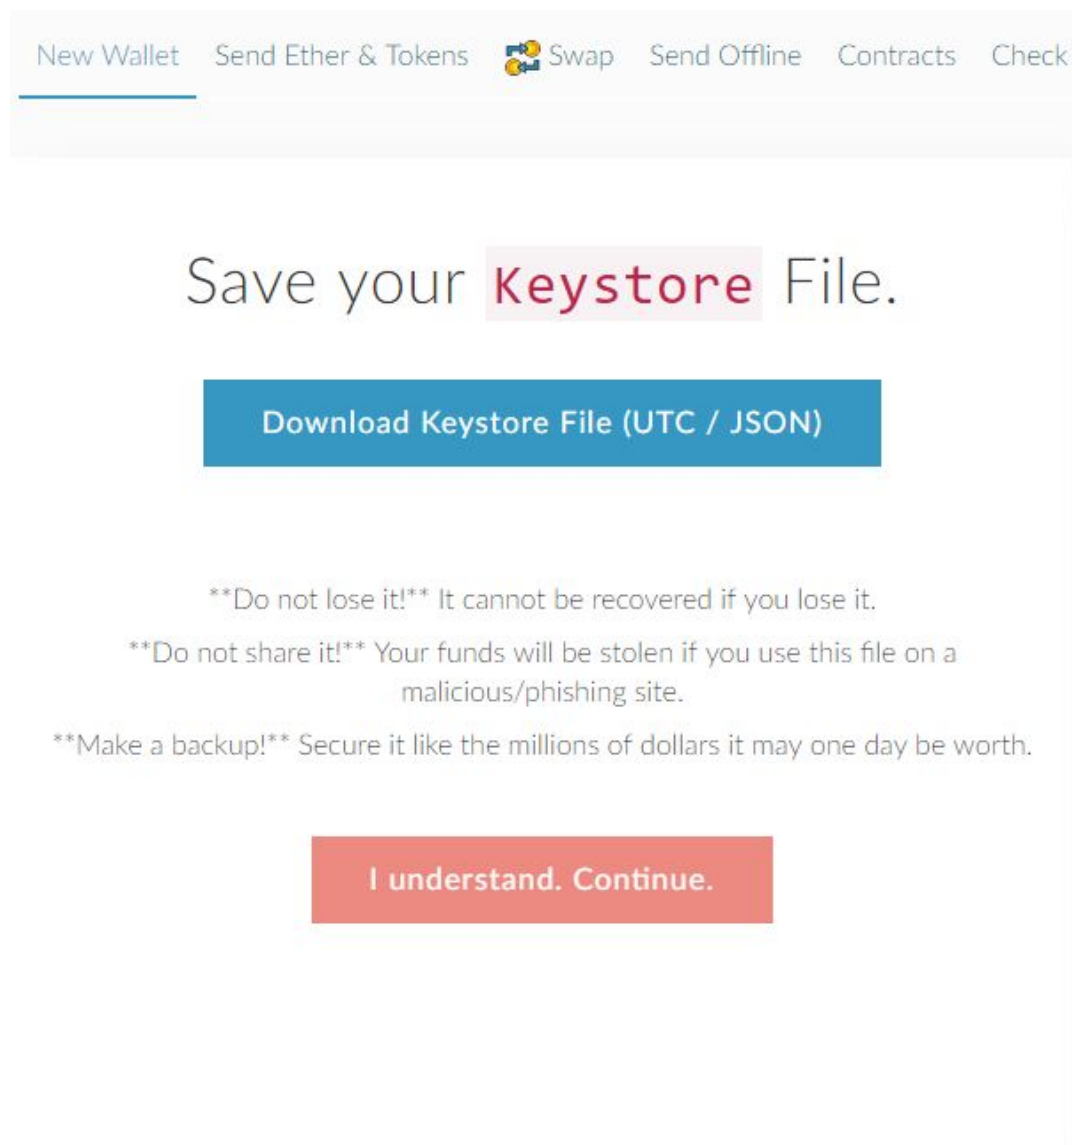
New Wallet Send Ether & Tokens Swap Send Offline Contracts Check

Save your Keystore File.

Download Keystore File (UTC / JSON)

**Do not lose it!** It cannot be recovered if you lose it.

**Do not share it!** Your funds will be stolen if you use this file on a malicious/phishing site.

**Make a backup!** Secure it like the millions of dollars it may one day be worth.

I understand. Continue.